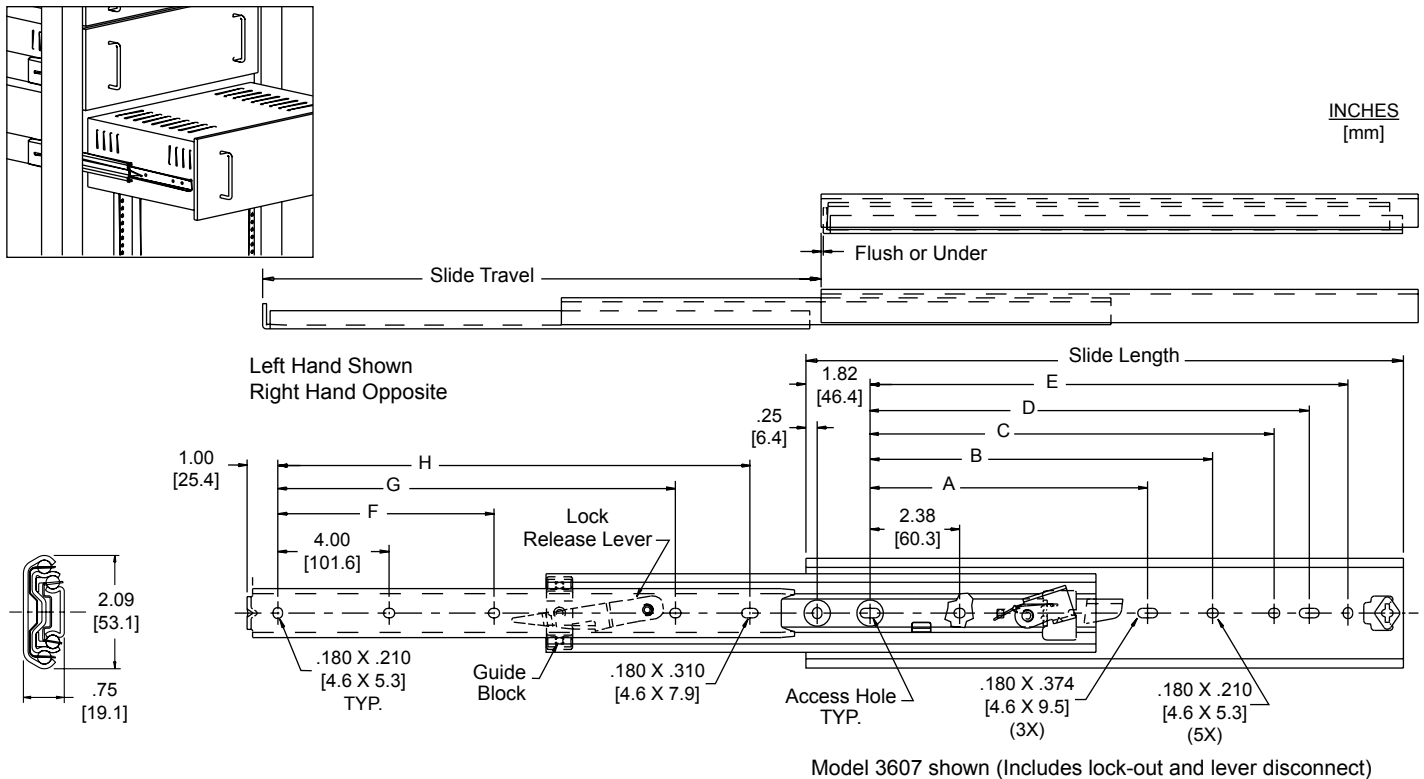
INCHES
[mm]

Flush or Under

Slide Travel

Left Hand Shown
Right Hand Opposite

Slide Length

1.82
[46.4]

E

D

.25
[6.4]

C

1.00
[25.4]

H

B

G

A

F

Lock
Release Lever

2.38
[60.3]

4.00
[101.6]

2.09
[53.1]

.75
[19.1]

.180 X .210
[4.6 X 5.3]
TYP.

Guide
Block

.180 X .310
[4.6 X 7.9]

Access Hole
TYP.

.180 X .374
[4.6 X 9.5]
(3X)

.180 X .210
[4.6 X 5.3]
(5X)

Model 3607 shown (Includes lock-out and lever disconnect)